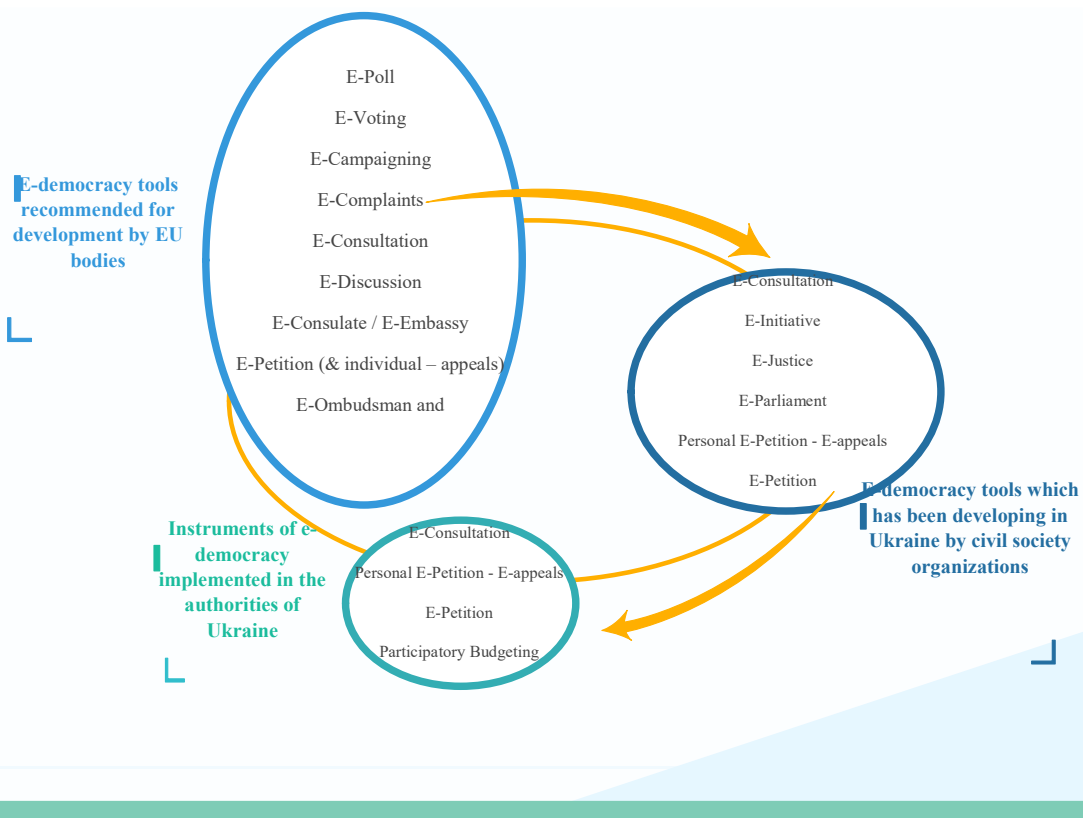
E-democracy tools recommended for development by EU bodies

E-Poll

E-Voting

E-Campaigning

E-Complaints

E-Consultation

E-Discussion

E-Consulate / E-Embassy

E-Petition (& individual – appeals)

E-Ombudsman and

E-Consultation

E-Initiative

E-Justice

E-Parliament

Personal E-Petition - E-appeals

E-Petition

E-democracy tools which has been developing in Ukraine by civil society organizations

Instruments of e-democracy implemented in the authorities of Ukraine

E-Consultation

Personal E-Petition - E-appeals

E-Petition

Participatory Budgeting